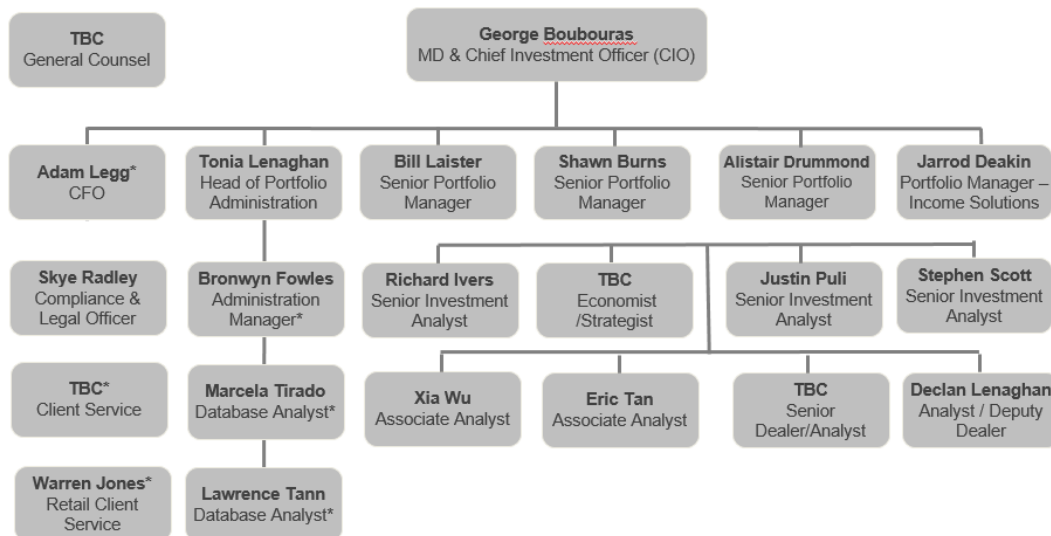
TBC
General Counsel

George Boubouras
MD & Chief Investment Officer (CIO)

Adam Legg*
CFO

Tonia Lenaghan
Head of Portfolio Administration

Bill Laister
Senior Portfolio Manager

Shawn Burns
Senior Portfolio Manager

Alistair Drummond
Senior Portfolio Manager

Jarrod Deakin
Portfolio Manager – Income Solutions

Skye Radley
Compliance & Legal Officer

Bronwyn Fowles
Administration Manager*

Richard Ivers
Senior Investment Analyst

TBC
Economist /Strategist

Justin Puli
Senior Investment Analyst

Stephen Scott
Senior Investment Analyst

TBC*
Client Service

Marcela Tirado
Database Analyst*

Xia Wu
Associate Analyst

Eric Tan
Associate Analyst

TBC
Senior Dealer/Analyst

Declan Lenaghan
Analyst / Deputy Dealer

Warren Jones*
Retail Client Service

Lawrence Tann
Database Analyst*